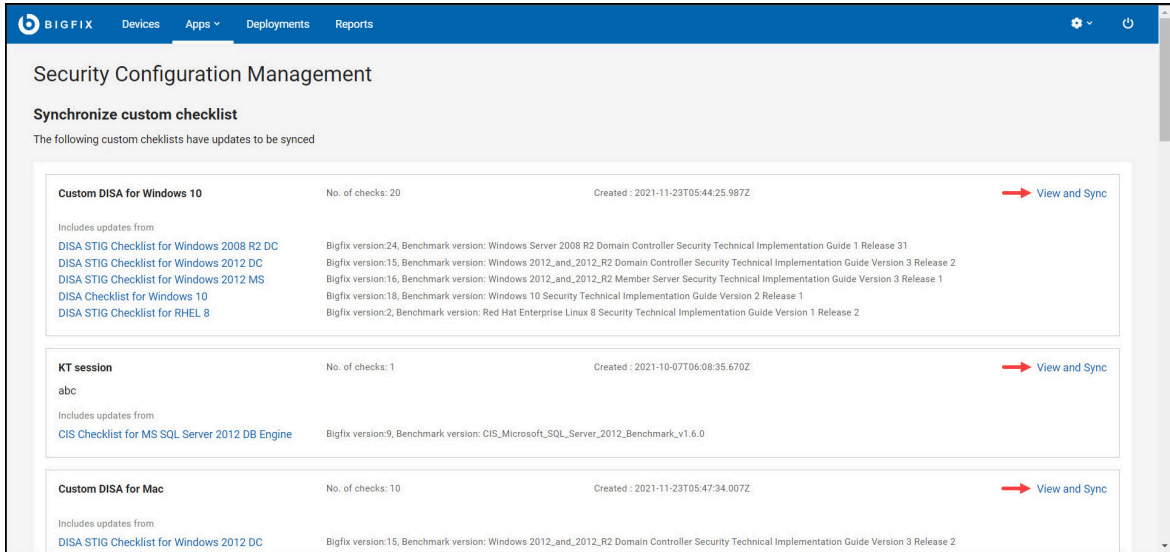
BIGFIX Devices Apps Deployments Reports

Security Configuration Management

Synchronize custom checklist

The following custom cheklists have updates to be synced

Custom DISA for Windows 10 No. of checks: 20 Created : 2021-11-23T05:44:25.987Z View and Sync

Includes updates from

DISA STIG Checklist for Windows 2008 R2 DC Bigfix version:24, Benchmark version: Windows Server 2008 R2 Domain Controller Security Technical Implementation Guide 1 Release 31
DISA STIG Checklist for Windows 2012 DC Bigfix version:15, Benchmark version: Windows 2012_and_2012_R2 Domain Controller Security Technical Implementation Guide Version 3 Release 2
DISA STIG Checklist for Windows 2012 MS Bigfix version:16, Benchmark version: Windows 2012_and_2012_R2 Member Server Security Technical Implementation Guide Version 3 Release 1
DISA Checklist for Windows 10 Bigfix version:18, Benchmark version: Windows 10 Security Technical Implementation Guide Version 2 Release 1
DISA STIG Checklist for RHEL 8 Bigfix version:2, Benchmark version: Red Hat Enterprise Linux 8 Security Technical Implementation Guide Version 1 Release 2

KT session No. of checks: 1 Created : 2021-10-07T06:08:35.670Z View and Sync

abc

Includes updates from

CIS Checklist for MS SQL Server 2012 DB Engine Bigfix version:9, Benchmark version: CIS_Microsoft_SQL_Server_2012_Benchmark_v1.6.0

Custom DISA for Mac No. of checks: 10 Created : 2021-11-23T05:47:34.007Z View and Sync

Includes updates from

DISA STIG Checklist for Windows 2012 DC Bigfix version:15, Benchmark version: Windows 2012_and_2012_R2 Domain Controller Security Technical Implementation Guide Version 3 Release 2